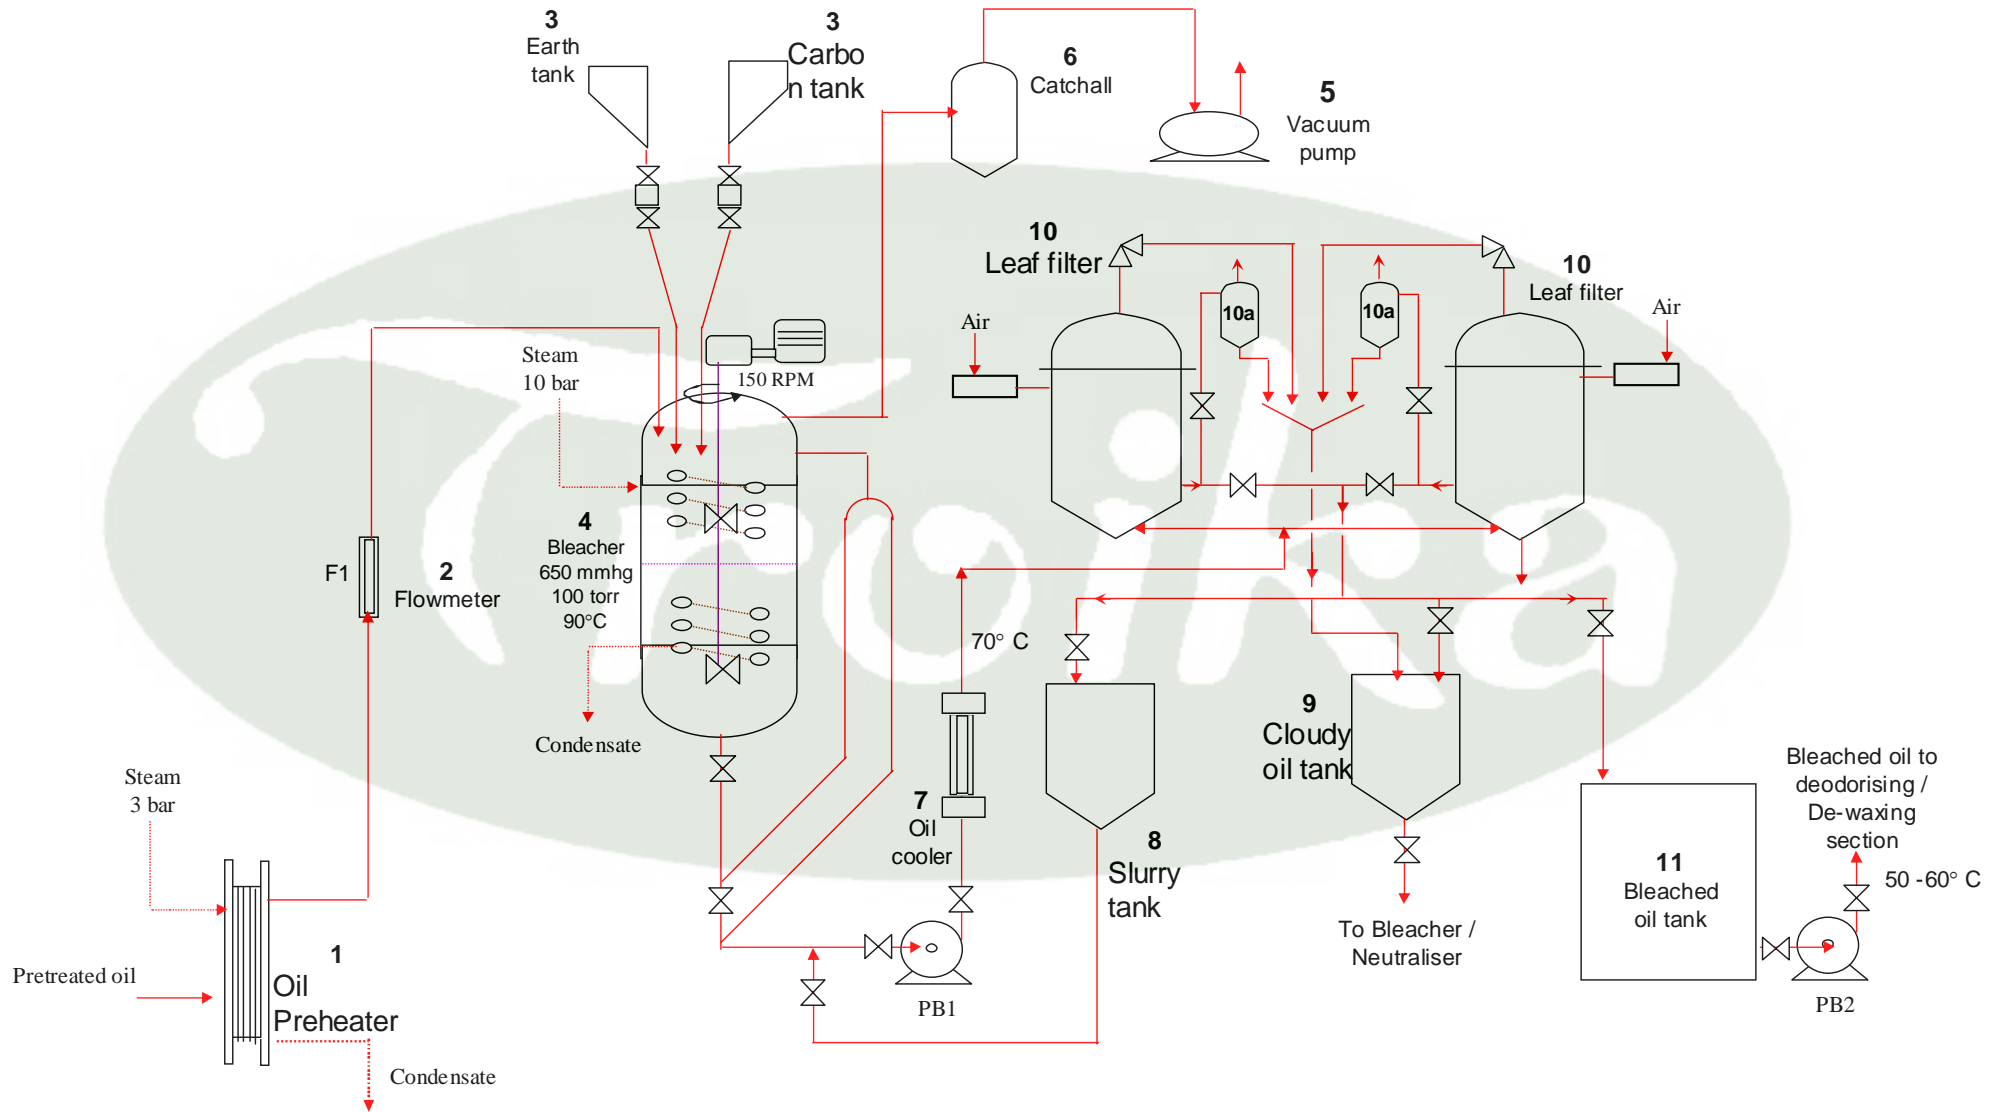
3
Earth tank

3
Carbon tank

6
Catchall

5
Vacuum pump

10
Leaf filter

10a

10a

10
Leaf filter

Air

Air

Steam
10 bar

150 RPM

4
Bleacher
650 mmhg
100 torr
90°C

F1

2
Flowmeter

Condensate

70° C

7
Oil cooler

8
Slurry tank

9
Cloudy oil tank

To Bleacher / Neutraliser

11
Bleached oil tank

Bleached oil to deodorising / De-waxing section

50 -60° C

PB2

PB1

Steam
3 bar

Pretreated oil

1
Oil Preheater

Condensate